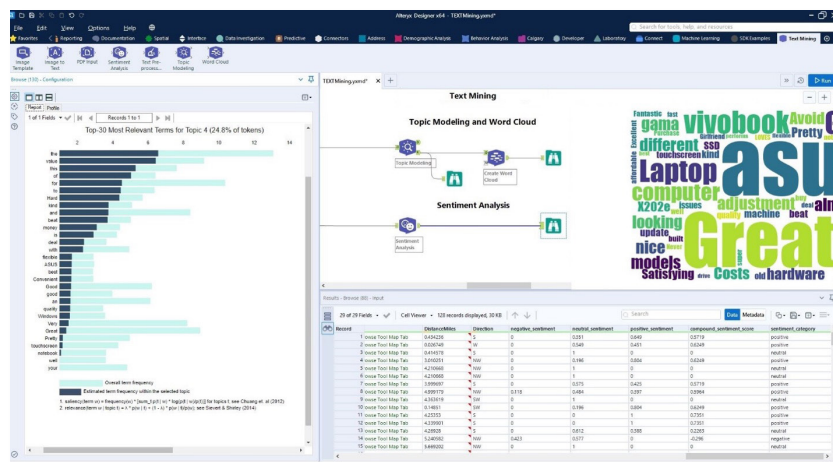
Alteryx Designer x64 - TEXTMining.yxmd*

File Edit View Options Help

Search for tools, help, and resources

Favorites Reporting Documentation Spatial Interface Data Investigation Predictive Connectors Address Demographic Analysis Behavior Analysis Calgary Developer Laboratory Connect Machine Learning SDK Examples Text Mining

Image Template Image to Text PDF Input Sentiment Analysis Text Pre-processing Topic Modeling Word Cloud

Browse (10) - Configuration

Report Profile

1 of 1 Fields Records 1 to 1

Top-30 Most Relevant Terms for Topic 4 (24.8% of tokens)

2 4 6 8 10 12 14

the
value
this
of
for
to
Hard
kind
and
beat
money
is
deal
with
flexible
ASUS
best
Convenient
Good
good
an
quality
Windows
Very
Great
Pretty
touchscreen
notebook
well
your

Overall term frequency
Estimated term frequency within the selected topic

1. saliency(term w) = frequency(w) * [sum_t p(t | w) * log(p(t | w)/p(t))] for topics t; see Chuang et. al (2012)
2. relevance(term w | topic t) = λ * p(w | t) + (1 - λ) * p(w | t)/p(w); see Sievert & Shirley (2014)

TEXTMining.yxmd*

Text Mining

Topic Modeling and Word Cloud

Topic Modeling

Create Word Cloud

Sentiment Analysis

Sentiment Analysis

Run

Results - Browse (80) - Input

29 of 29 Fields Cell Viewer 123 records displayed, 30 KB

Search Data Metadata

| Record | | DistanceMiles | Direction | negative_sentiment | neutral_sentiment | positive_sentiment | compound_sentiment_score | sentiment_category |
|---|---|---|---|---|---|---|---|---|
| 1 | owse Tool Map Tab | 0.434226 | S | 0 | 0.251 | 0.649 | 0.5719 | positive |
| 2 | owse Tool Map Tab | 0.026749 | W | 0 | 0.549 | 0.451 | 0.6249 | positive |
| 3 | owse Tool Map Tab | 0.414978 | S | 0 | 1 | 0 | 0 | neutral |
| 4 | owse Tool Map Tab | 3.010251 | NW | 0 | 0.196 | 0.804 | 0.6249 | positive |
| 5 | owse Tool Map Tab | 4.210665 | NW | 0 | 1 | 0 | 0 | neutral |
| 6 | owse Tool Map Tab | 4.210665 | NW | 0 | 1 | 0 | 0 | neutral |
| 7 | owse Tool Map Tab | 3.999697 | S | 0 | 0.575 | 0.425 | 0.5719 | positive |
| 8 | owse Tool Map Tab | 4.999179 | NW | 0.118 | 0.484 | 0.397 | 0.5994 | positive |
| 9 | owse Tool Map Tab | 4.363018 | SW | 0 | 1 | 0 | 0 | neutral |
| 10 | owse Tool Map Tab | 0.14651 | SW | 0 | 0.196 | 0.804 | 0.6249 | positive |
| 11 | owse Tool Map Tab | 4.25353 | S | 0 | 0 | 1 | 0.7351 | positive |
| 12 | owse Tool Map Tab | 4.339901 | S | 0 | 0 | 1 | 0.7351 | positive |
| 13 | owse Tool Map Tab | 4.26928 | S | 0 | 0.612 | 0.388 | 0.2263 | positive |
| 14 | owse Tool Map Tab | 5.240582 | NW | 0.423 | 0.577 | 0 | -0.296 | negative |
| 15 | owse Tool Map Tab | 5.849002 | NW | 0 | 1 | 0 | 0 | neutral |

Fantastic fast vivobook gama Laptop different SSD touchscreen kind computer X202e issues adjustment Avoid Pretty ASUS Great looking update nice models Satisfying Costs hardware machine beat quality deal